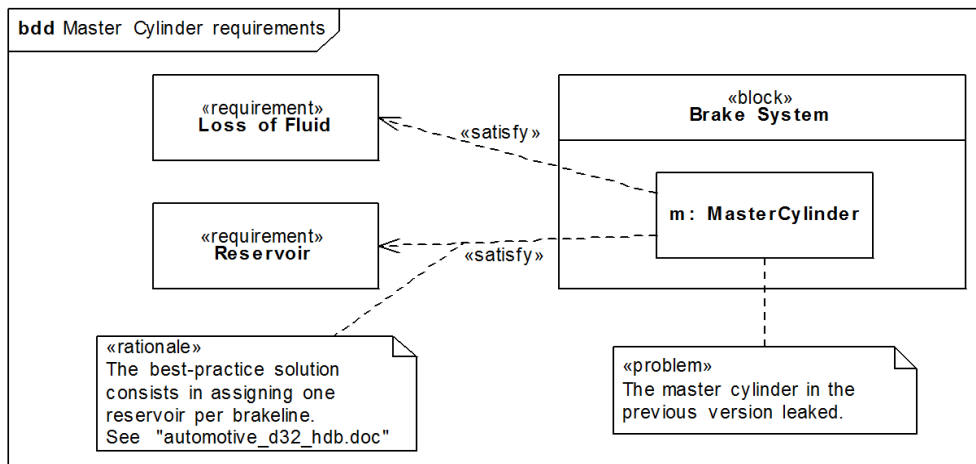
bdd Master Cylinder requirements

«requirement»
Loss of Fluid

«satisfy»

«block»
Brake System

m: MasterCylinder

«requirement»
Reservoir

«satisfy»

«rationale»
The best-practice solution consists in assigning one reservoir per brakeline.
See "automotive_d32_hdb.doc"

«problem»
The master cylinder in the previous version leaked.